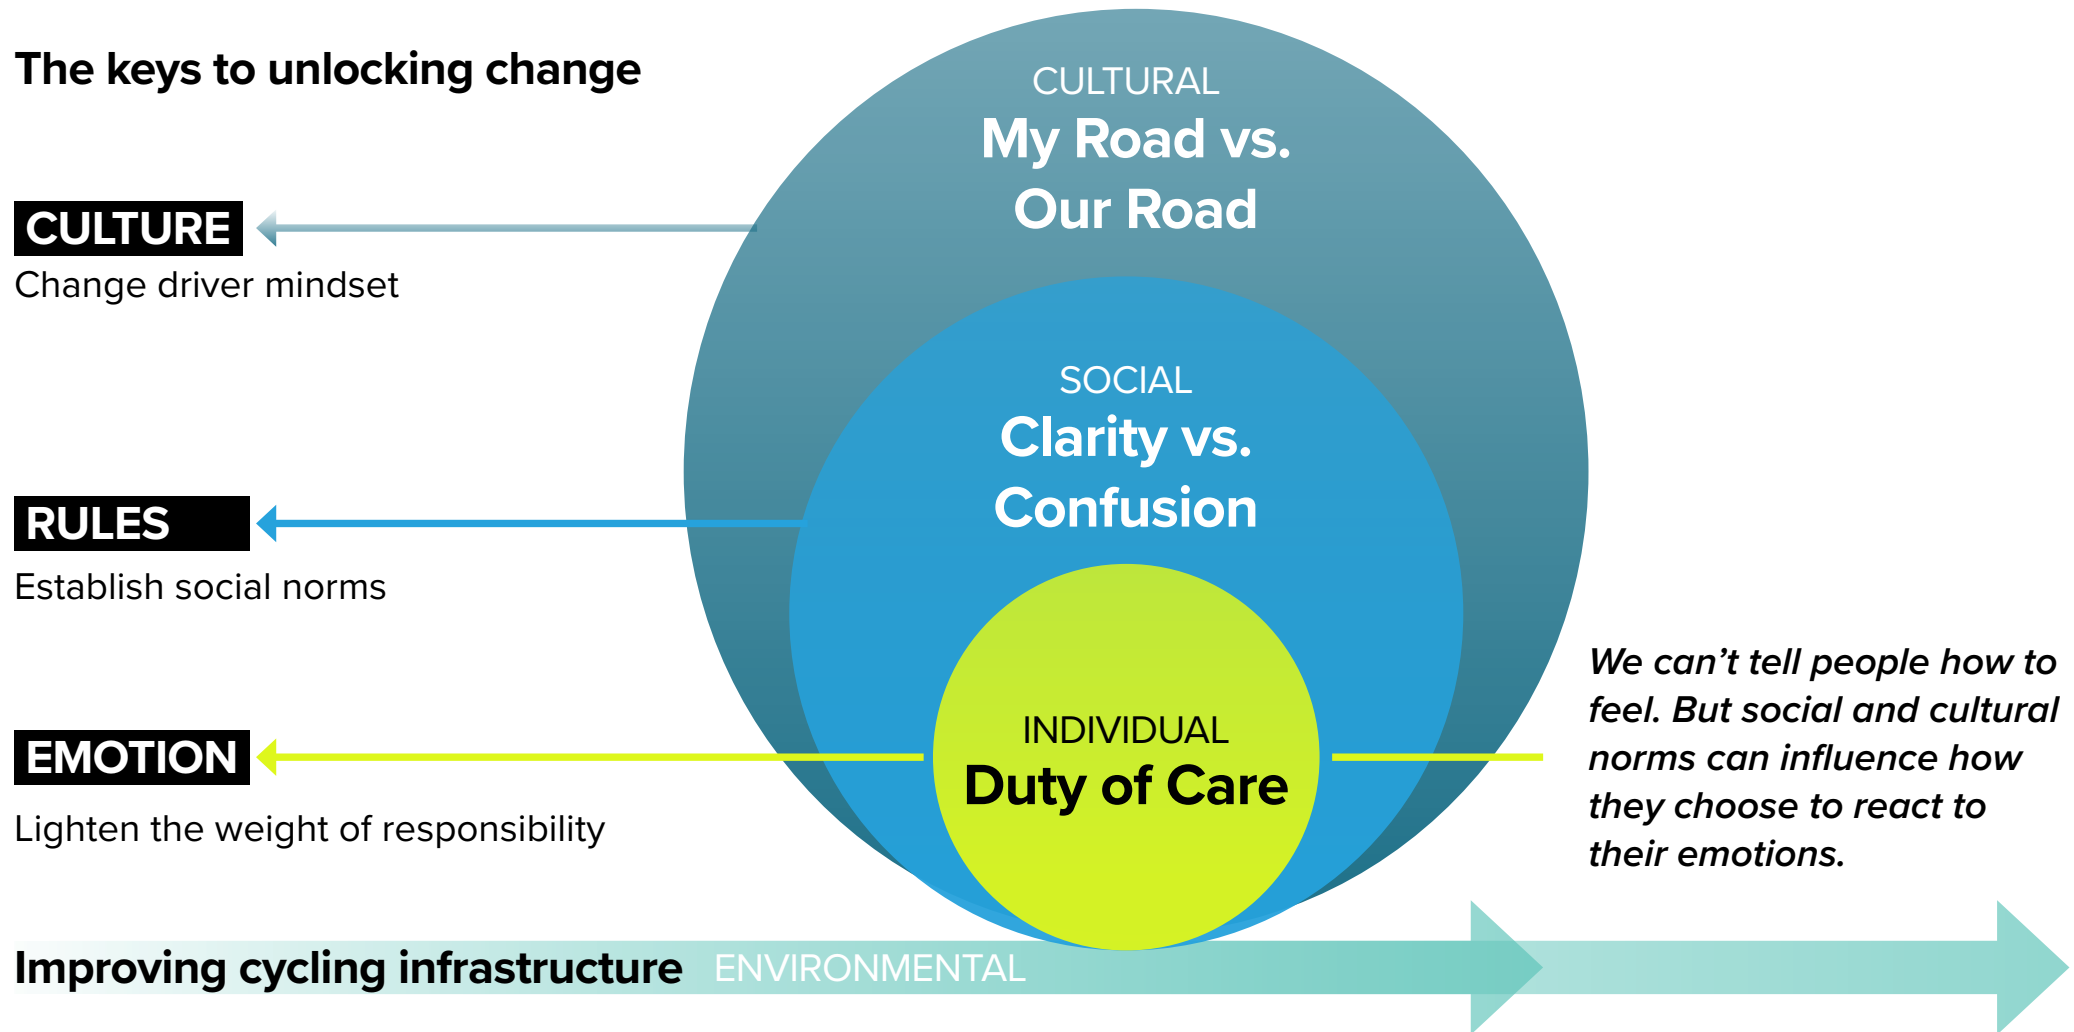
The keys to unlocking change

CULTURE
Change driver mindset

RULES
Establish social norms

EMOTION
Lighten the weight of responsibility

CULTURAL
My Road vs. Our Road

SOCIAL
Clarity vs. Confusion

INDIVIDUAL
Duty of Care

*We can't tell people how to feel. But social and cultural norms can influence how they choose to react to their emotions.*

Improving cycling infrastructure ENVIRONMENTAL